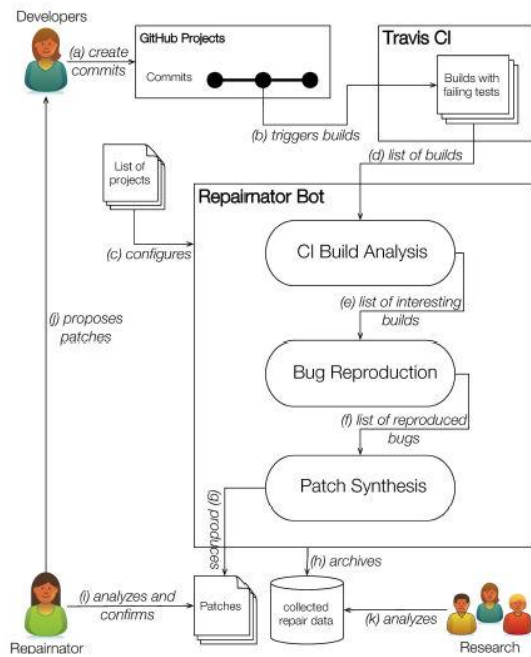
Developers

(a) create commits

GitHub Projects

Commits

Travis CI

Builds with failing tests

(b) triggers builds

List of projects

(d) list of builds

Repairnator Bot

(c) configures

CI Build Analysis

(e) list of interesting builds

(j) proposes patches

Bug Reproduction

(f) list of reproduced bugs

Patch Synthesis

(g) produces

(h) archives

(i) analyzes and confirms

Patches

collected repair data

(k) analyzes

Repairnator

Research